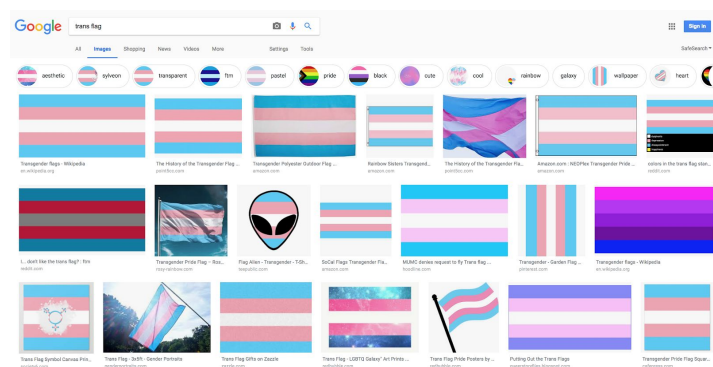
Google

trans flag

All Images Shopping News Videos More Settings Tools

Sign in

SafeSearch

aesthetic sylveon transparent ftm pastel pride black cute cool rainbow galaxy wallpaper heart

Transgender flags - Wikipedia
en.wikipedia.org

The History of the Transgender Flag ...
pointfoo.com

Transgender Polyester Outdoor Flag ...
amazon.com

Rainbow Sisters Transgend...
amazon.com

The History of the Transgender Fla...
pointfoo.com

Amazon.com : NEOPlex Transgender Pride ...
amazon.com

colors in the trans flag stan...
reddit.com

I... don't like the trans flag? : ftm
reddit.com

Transgender Pride Flag – Ros...
rosy-rainbow.com

Flag Alien - Transgender - T-Sh...
teepublic.com

SoCal Flags Transgender Fla...
amazon.com

MUMC denies request to fly Trans flag ...
leodine.com

Transgender - Garden Flag ...
pinterest.com

Transgender flags - Wikipedia
en.wikipedia.org

Trans Flag Symbol Canvas Prin...
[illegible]

Trans Flag - 3x5ft - Gender Portraits
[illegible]

Trans Flag Gifts on Zazzle
zazzle.com

Trans Flag - LGBTQ Galaxy" Art Prints ...
redbubble.com

Trans Flag Pride Posters by ...
redbubble.com

Putting Out the Trans Flags
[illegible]

Transgender Pride Flag Squar...
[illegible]